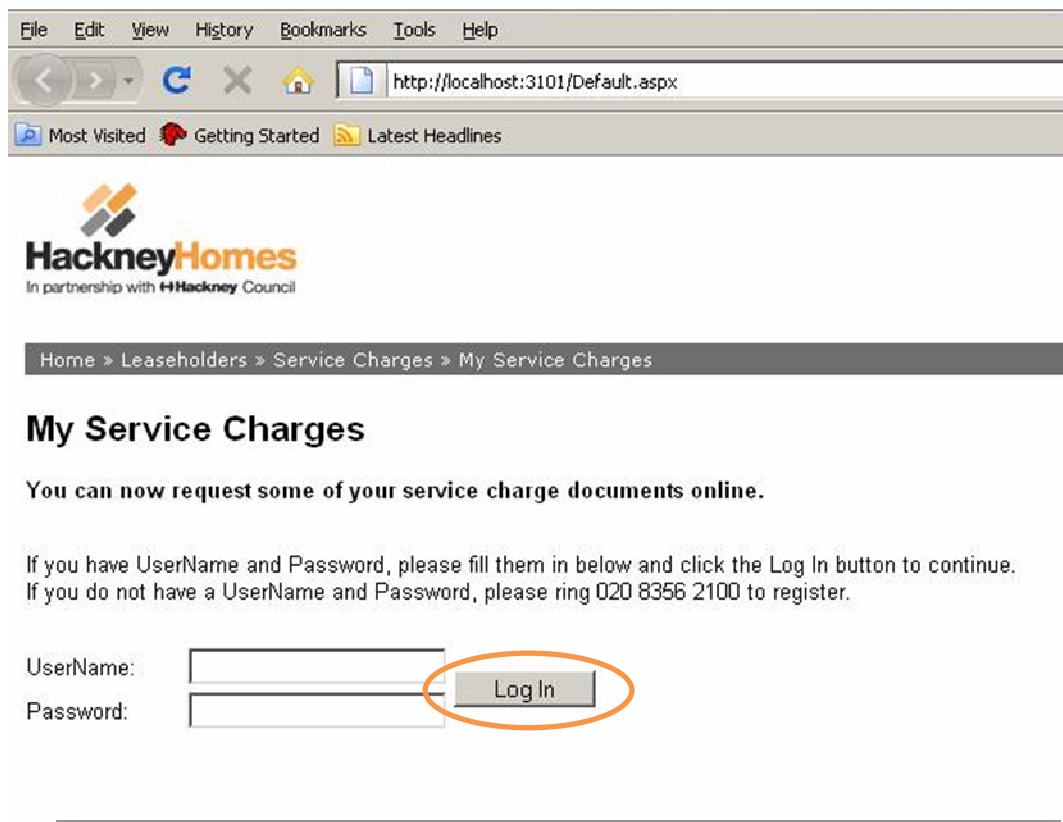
File Edit View History Bookmarks Tools Help

http://localhost:3101/Default.aspx

Most Visited Getting Started Latest Headlines

HackneyHomes
In partnership with Hackney Council

Home » Leaseholders » Service Charges » My Service Charges

My Service Charges

You can now request some of your service charge documents online.

If you have UserName and Password, please fill them in below and click the Log In button to continue. If you do not have a UserName and Password, please ring 020 8356 2100 to register.

UserName:
Password:
Log In